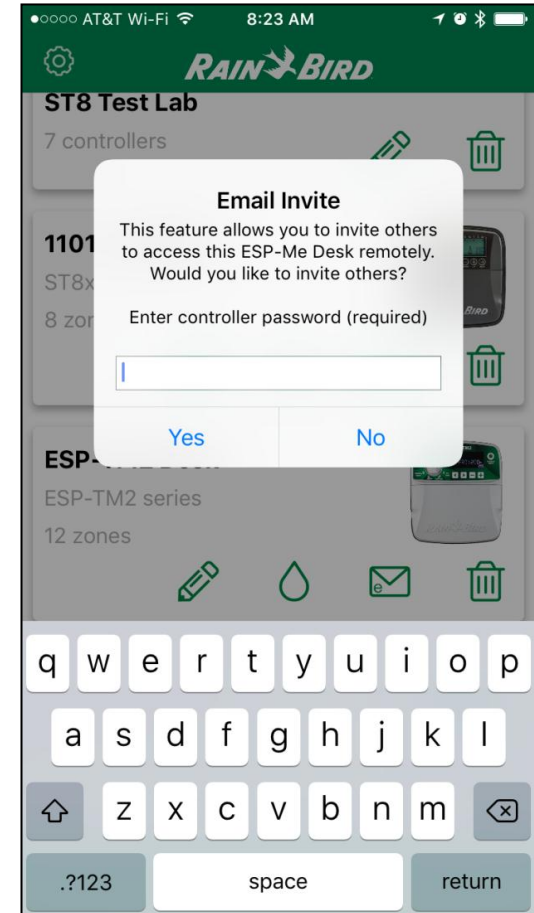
●○○○○ AT&T Wi-Fi 8:23 AM

RAIN BIRD

ST8 Test Lab

7 controllers

1101

ST8x

8 zo

ESP-

ESP-TM2 series

12 zones

Email Invite

This feature allows you to invite others to access this ESP-Me Desk remotely. Would you like to invite others?

Enter controller password (required)

Yes

No

q w e r t y u i o p

a s d f g h j k l

z x c v b n m

.?123

space

return